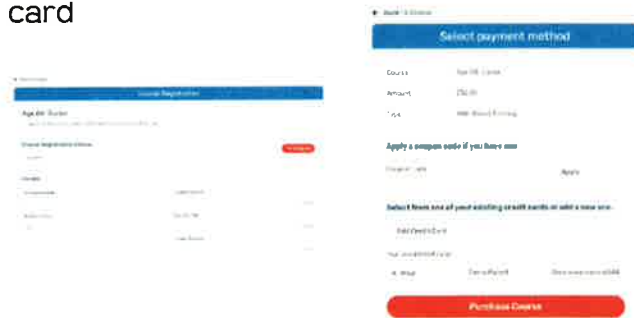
card

Course Registration

Age 8+ Starter

Select payment method

Course

Amount

Time

Apply a coupon code if you have one

Coupon code

Apply

Select from one of your existing credit cards or add a new one.

Add Credit Card

Visa

Purchase Course